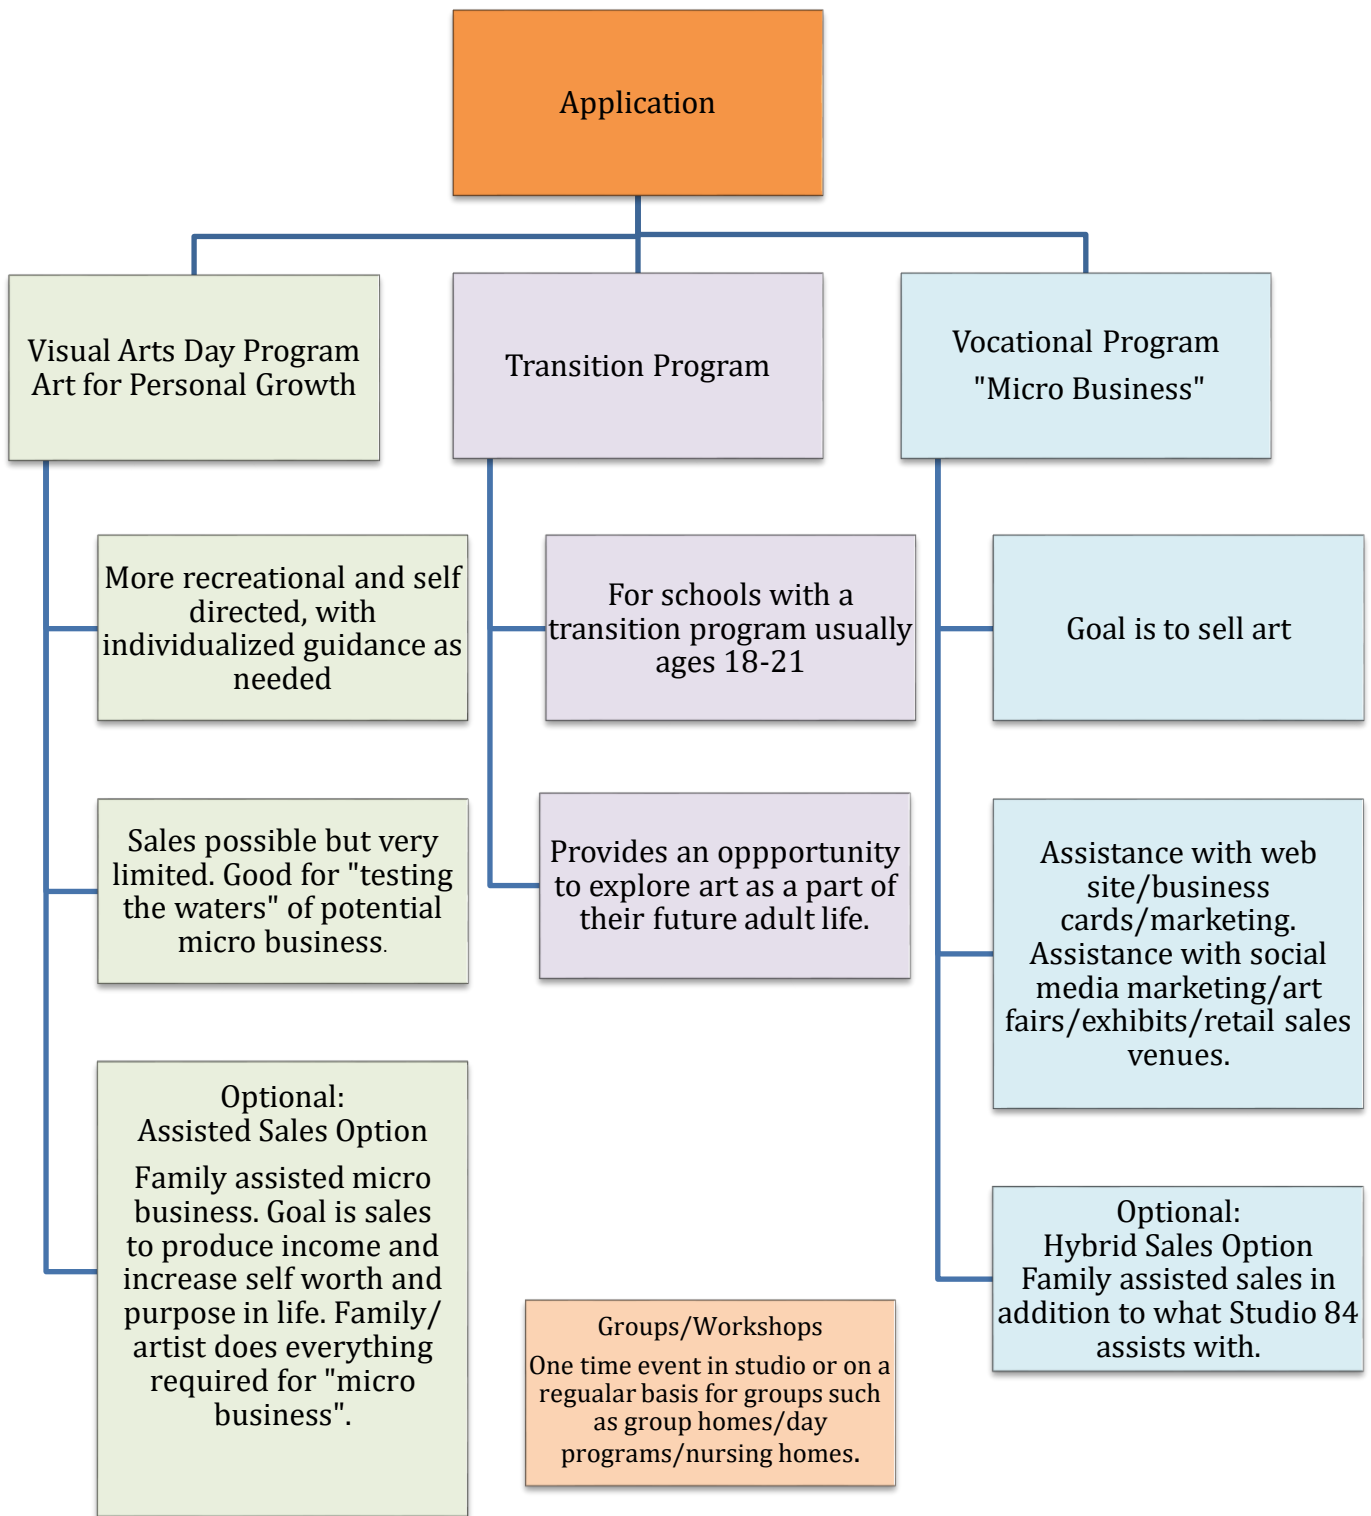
Application

Visual Arts Day Program
Art for Personal Growth

More recreational and self directed, with individualized guidance as needed

Sales possible but very limited. Good for "testing the waters" of potential micro business.

Optional:
Assisted Sales Option

Family assisted micro business. Goal is sales to produce income and increase self worth and purpose in life. Family/ artist does everything required for "micro business".

Transition Program

For schools with a transition program usually ages 18-21

Provides an oppportunity to explore art as a part of their future adult life.

Groups/Workshops

One time event in studio or on a regualar basis for groups such as group homes/day programs/nursing homes.

Vocational Program
"Micro Business"

Goal is to sell art

Assistance with web site/business cards/marketing. Assistance with social media marketing/art fairs/exhibits/retail sales venues.

Optional:
Hybrid Sales Option
Family assisted sales in addition to what Studio 84 assists with.